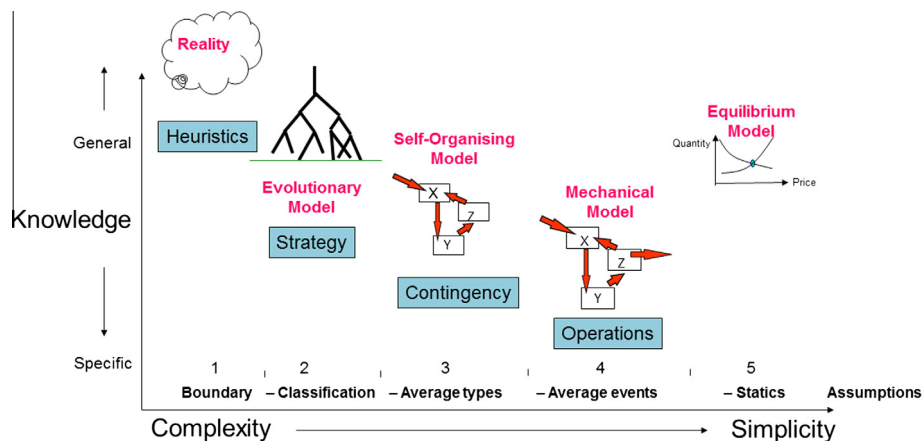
Reality

Heuristics

General

Knowledge

Specific

Evolutionary Model

Strategy

Self-Organising Model

X

Z

Y

Contingency

Mechanical Model

X

Z

Y

Operations

Equilibrium Model

Quantity

Price

1 Boundary

2 – Classification

3 – Average types

4 – Average events

5 – Statics

Assumptions

Complexity

Simplicity